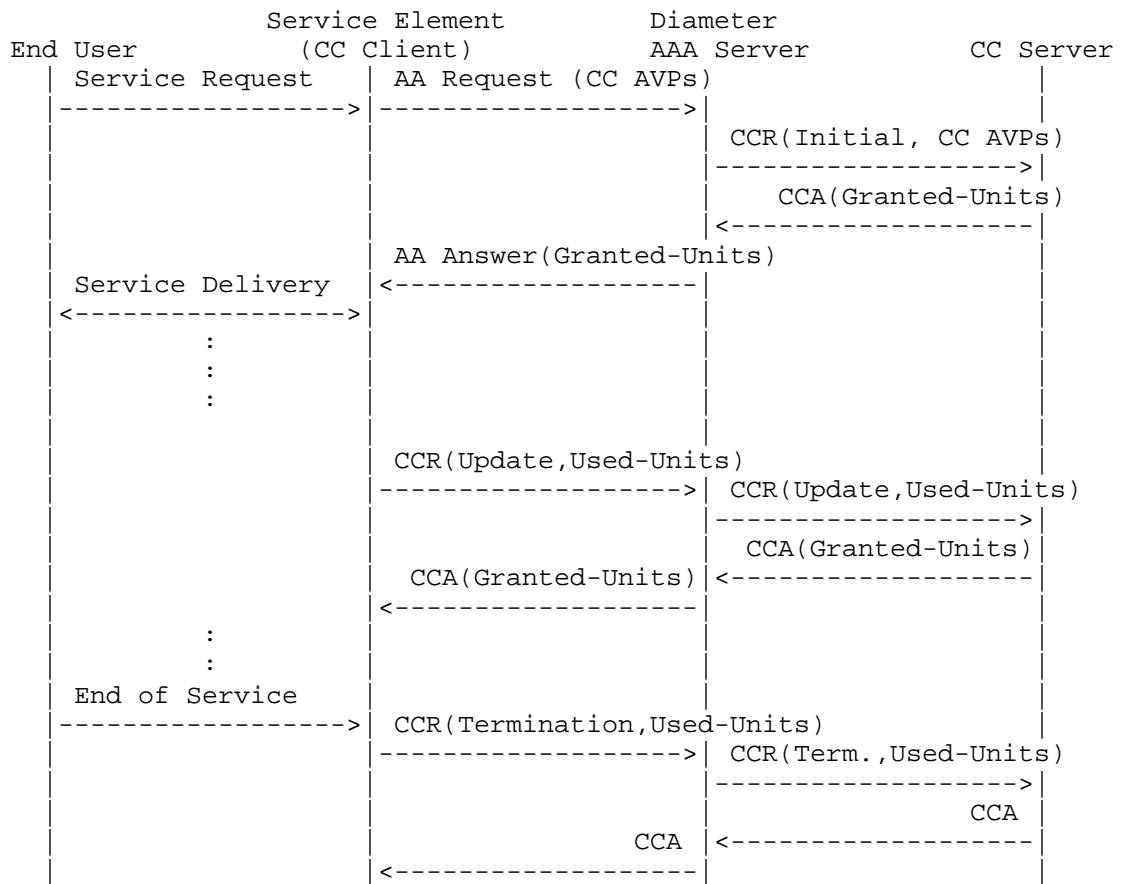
Service Element Diameter
End User (CC Client) AAA Server CC Server

Service Request
AA Request (CC AVPs)
CCR(Initial, CC AVPs)
CCA(Granted-Units)
AA Answer(Granted-Units)
Service Delivery
:
:
:
CCR(Update,Used-Units)
CCR(Update,Used-Units)
CCA(Granted-Units)
CCA(Granted-Units)
:
:
End of Service
CCR(Termination,Used-Units)
CCR(Term.,Used-Units)
CCA
CCA